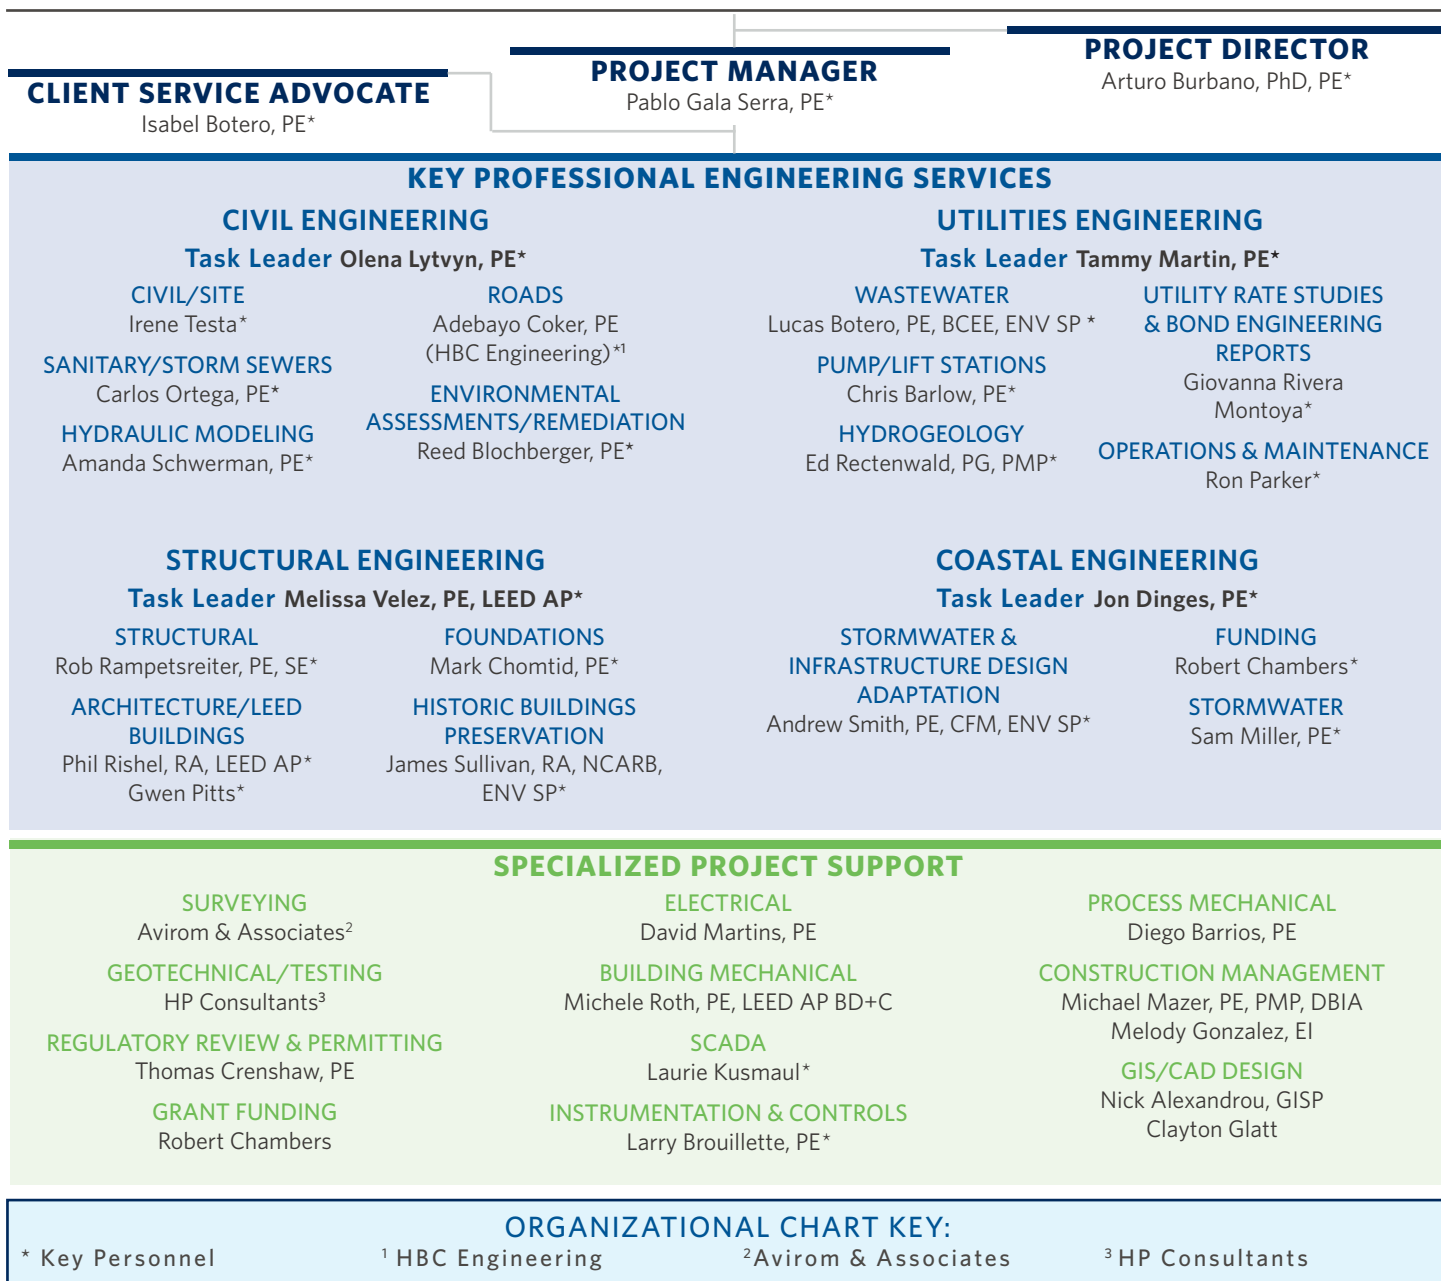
CLIENT SERVICE ADVOCATE
Isabel Botero, PE*

PROJECT MANAGER
Pablo Gala Serra, PE*

PROJECT DIRECTOR
Arturo Burbano, PhD, PE*

KEY PROFESSIONAL ENGINEERING SERVICES

CIVIL ENGINEERING
Task Leader Olena Lytvyn, PE*

CIVIL/SITE
Irene Testa*

SANITARY/STORM SEWERS
Carlos Ortega, PE*

HYDRAULIC MODELING
Amanda Schwerman, PE*

ROADS
Adebayo Coker, PE
(HBC Engineering)*1

ENVIRONMENTAL ASSESSMENTS/REMEDIATION
Reed Blochberger, PE*

UTILITIES ENGINEERING
Task Leader Tammy Martin, PE*

WASTEWATER
Lucas Botero, PE, BCEE, ENV SP *

PUMP/LIFT STATIONS
Chris Barlow, PE*

HYDROGEOLOGY
Ed Rectenwald, PG, PMP*

UTILITY RATE STUDIES & BOND ENGINEERING REPORTS
Giovanna Rivera Montoya*

OPERATIONS & MAINTENANCE
Ron Parker*

STRUCTURAL ENGINEERING
Task Leader Melissa Velez, PE, LEED AP*

STRUCTURAL
Rob Rampetsreiter, PE, SE*

ARCHITECTURE/LEED BUILDINGS
Phil Rishel, RA, LEED AP*
Gwen Pitts*

FOUNDATIONS
Mark Chomtid, PE*

HISTORIC BUILDINGS PRESERVATION
James Sullivan, RA, NCARB, ENV SP*

COASTAL ENGINEERING
Task Leader Jon Dinges, PE*

STORMWATER & INFRASTRUCTURE DESIGN ADAPTATION
Andrew Smith, PE, CFM, ENV SP*

FUNDING
Robert Chambers*

STORMWATER
Sam Miller, PE*

SPECIALIZED PROJECT SUPPORT

SURVEYING
Avirom & Associates$^2$

GEOTECHNICAL/TESTING
HP Consultants$^3$

REGULATORY REVIEW & PERMITTING
Thomas Crenshaw, PE

GRANT FUNDING
Robert Chambers

ELECTRICAL
David Martins, PE

BUILDING MECHANICAL
Michele Roth, PE, LEED AP BD+C

SCADA
Laurie Kusmaul*

INSTRUMENTATION & CONTROLS
Larry Brouillette, PE*

PROCESS MECHANICAL
Diego Barrios, PE

CONSTRUCTION MANAGEMENT
Michael Mazer, PE, PMP, DBIA
Melody Gonzalez, EI

GIS/CAD DESIGN
Nick Alexandrou, GISP
Clayton Glatt

ORGANIZATIONAL CHART KEY:
* Key Personnel $^1$ HBC Engineering $^2$Avirom & Associates $^3$ HP Consultants